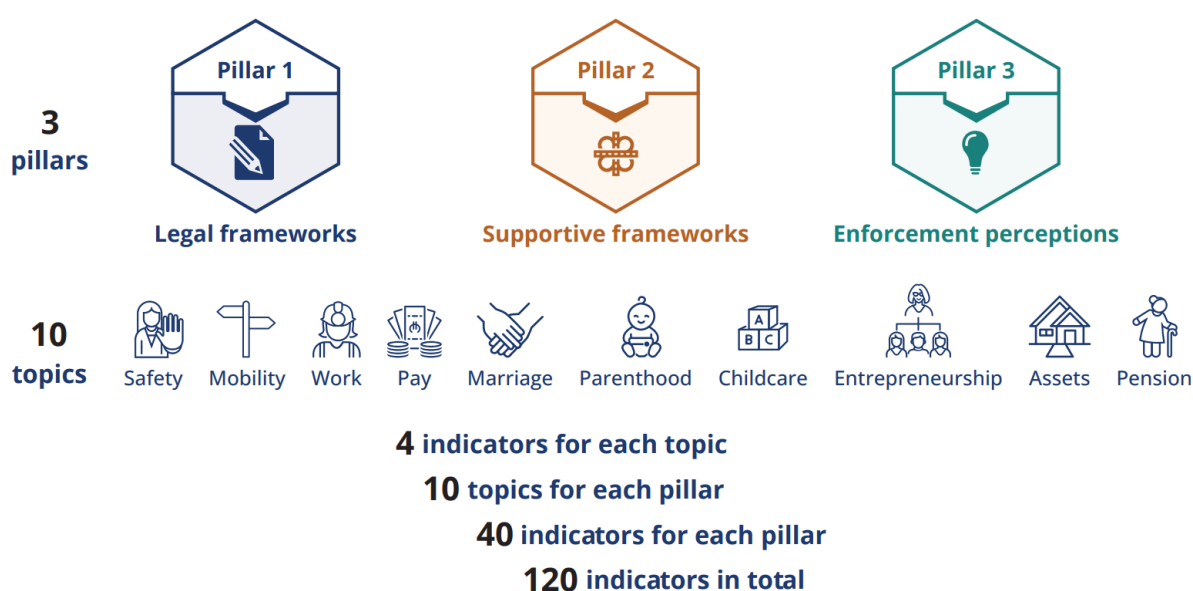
3 pillars

Pillar 1

Legal frameworks

Pillar 2

Supportive frameworks

Pillar 3

Enforcement perceptions

10 topics

Safety Mobility Work Pay Marriage Parenthood Childcare Entrepreneurship Assets Pension

A B C

4 indicators for each topic

10 topics for each pillar

40 indicators for each pillar

120 indicators in total